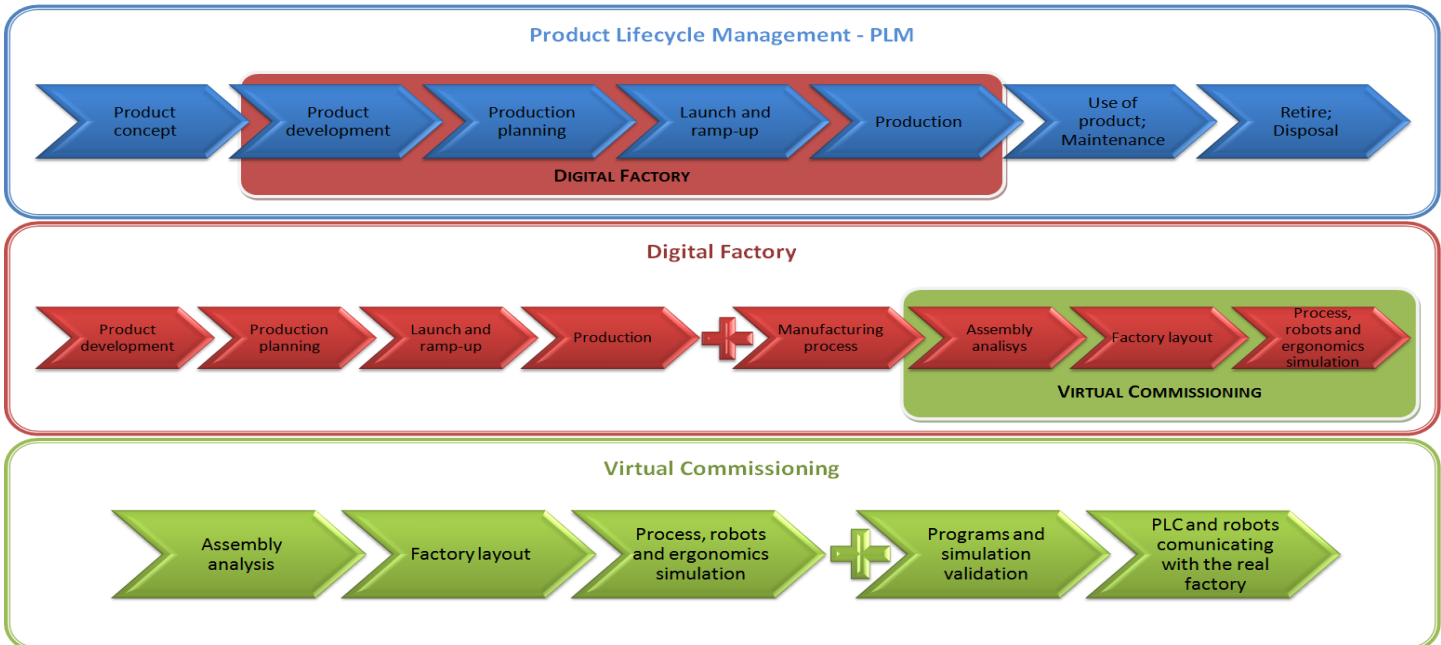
Product Lifecycle Management - PLM

Product concept

Product development

Production planning

Launch and ramp-up

Production

Use of product; Maintenance

Retire; Disposal

DIGITAL FACTORY

Digital Factory

Product development

Production planning

Launch and ramp-up

Production

Manufacturing process

Assembly analisys

Factory layout

Process, robots and ergonomics simulation

VIRTUAL COMMISSIONING

Virtual Commissioning

Assembly analysis

Factory layout

Process, robots and ergonomics simulation

Programs and simulation validation

PLC and robots comunicating with the real factory